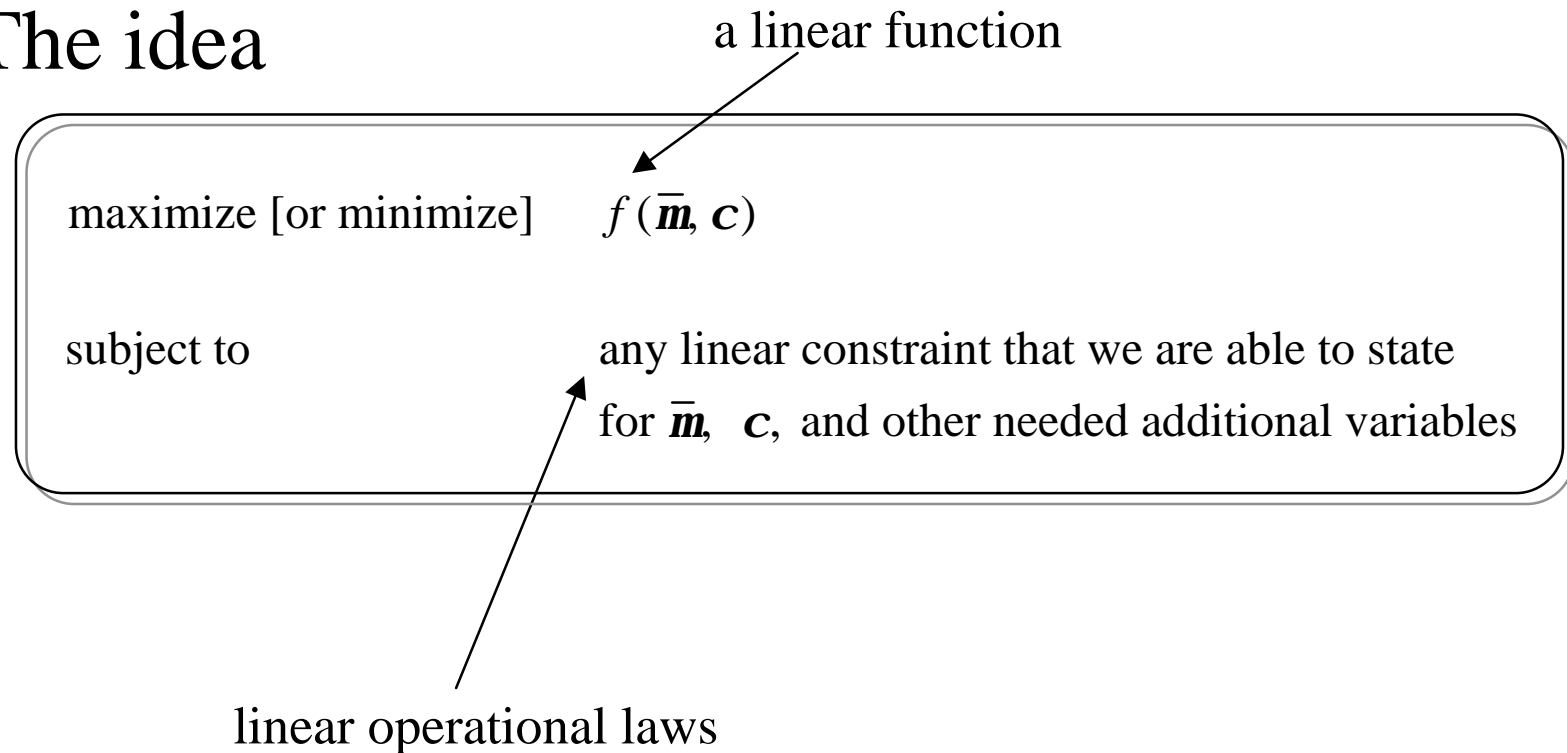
The idea

a linear function

maximize [or minimize] $f(\bar{\boldsymbol{m}}, \boldsymbol{c})$

subject to any linear constraint that we are able to state for $\bar{\boldsymbol{m}}$, $\boldsymbol{c}$, and other needed additional variables

linear operational laws